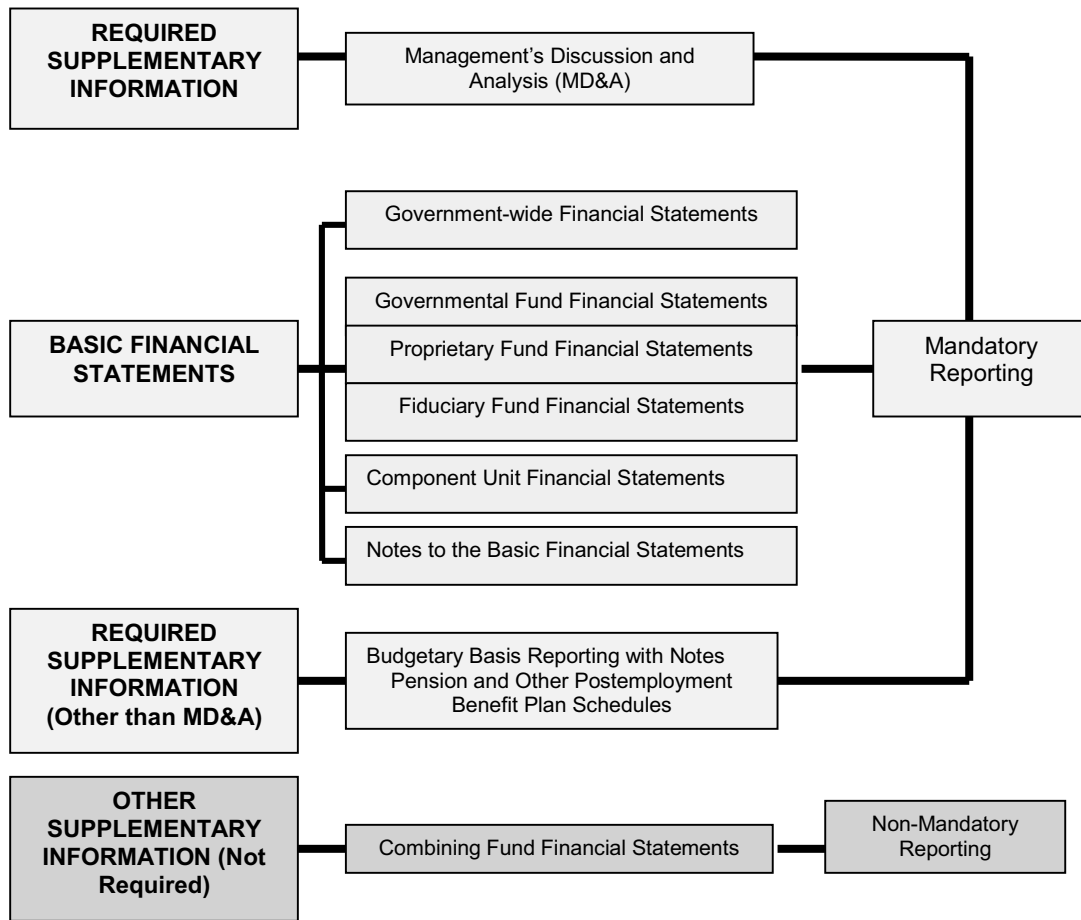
REQUIRED SUPPLEMENTARY INFORMATION

Management's Discussion and Analysis (MD&A)

Government-wide Financial Statements

Governmental Fund Financial Statements

BASIC FINANCIAL STATEMENTS

Proprietary Fund Financial Statements

Mandatory Reporting

Fiduciary Fund Financial Statements

Component Unit Financial Statements

Notes to the Basic Financial Statements

REQUIRED SUPPLEMENTARY INFORMATION (Other than MD&A)

Budgetary Basis Reporting with Notes
Pension and Other Postemployment Benefit Plan Schedules

OTHER SUPPLEMENTARY INFORMATION (Not Required)

Combining Fund Financial Statements

Non-Mandatory Reporting